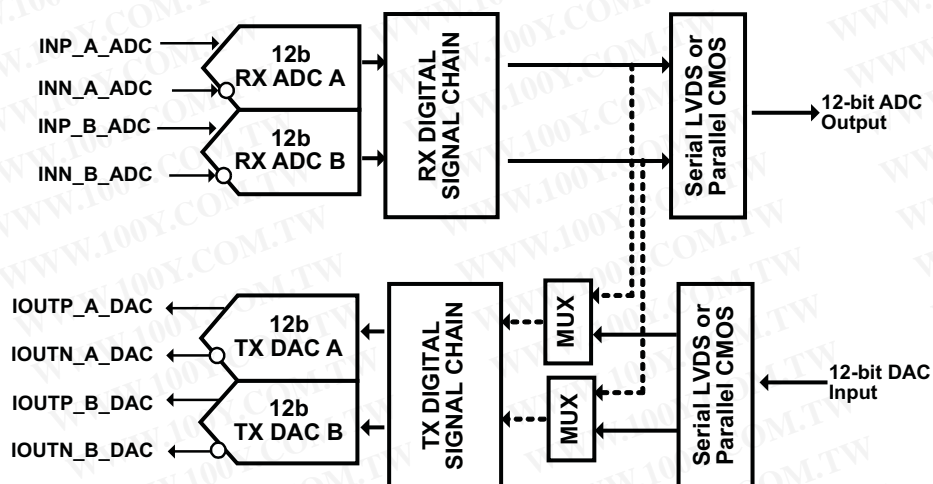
INP_A_ADC
INN_A_ADC
INP_B_ADC
INN_B_ADC
12b RX ADC A
12b RX ADC B
RX DIGITAL SIGNAL CHAIN
Serial LVDS or Parallel CMOS
12-bit ADC Output
IOUTP_A_DAC
IOUTN_A_DAC
IOUTP_B_DAC
IOUTN_B_DAC
12b TX DAC A
12b TX DAC B
TX DIGITAL SIGNAL CHAIN
MUX
MUX
Serial LVDS or Parallel CMOS
12-bit DAC Input
WWW.100Y.COM.TW